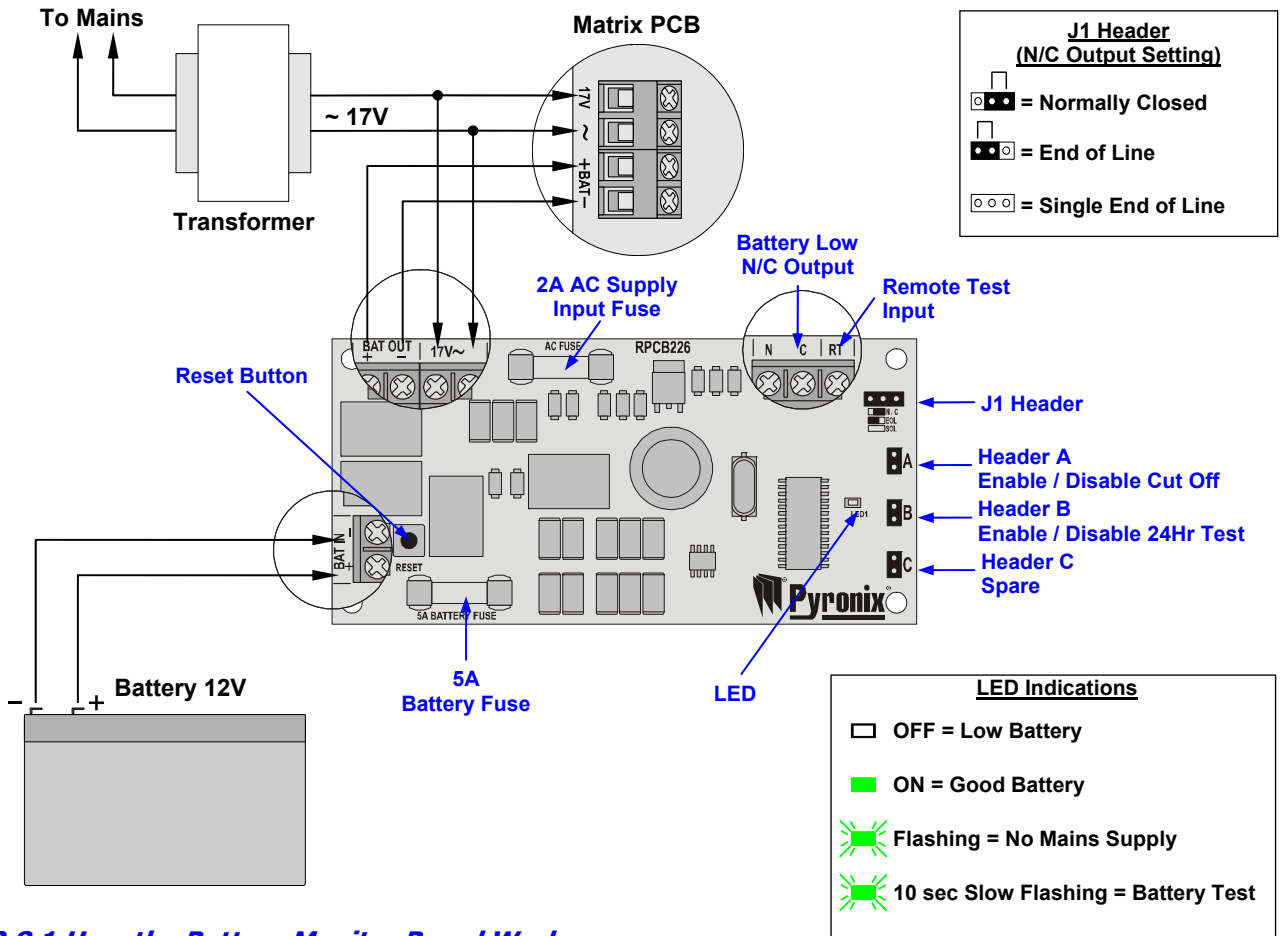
To Mains

~ 17V

Transformer

Matrix PCB

17V
~
+BAT–

J1 Header
(N/C Output Setting)

= Normally Closed

= End of Line

= Single End of Line

Battery Low
N/C Output

Remote Test
Input

2A AC Supply
Input Fuse

Reset Button

BAT OUT
+ –
17V~

AC FUSE
RPCB226

N C RT

J1 Header

N/C
EOL
SOL

A
Header A
Enable / Disable Cut Off

B
Header B
Enable / Disable 24Hr Test

C
Header C
Spare

LED1

BAT IN
– +
RESET

5A BATTERY FUSE

Pyronix

– +
Battery 12V

5A
Battery Fuse

LED

LED Indications

OFF = Low Battery

ON = Good Battery

Flashing = No Mains Supply

10 sec Slow Flashing = Battery Test

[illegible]